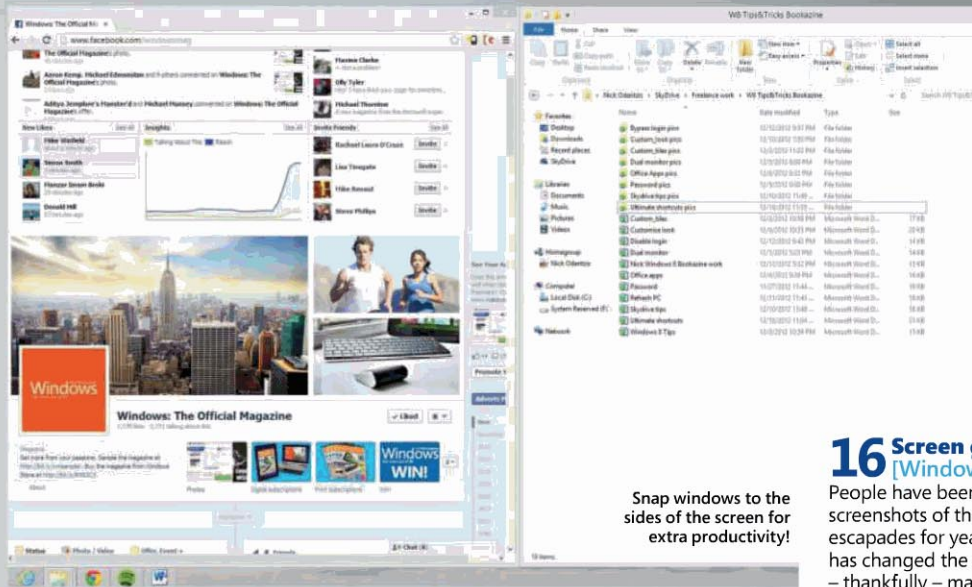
Windows The Official Mc ×

www.facebook.com/windowsmag

The Official Magazine's photo.

Aaron Kemp, Michael Edmondson and 9 others commented on Windows: The Official Magazine's photo.

Aditya Jemplore's Hamster'd and Michael Hussey commented on Windows: The Official Magazine's link.

New Likes

Insights

Invite Friends

Mike Warfield

Steven Smith

Flamzer Simon Beski

Donald Hill

Talking About This  Reach

Flannie Clarke

Olly Tyler

Michael Thornton

Rachael Laura O'Gram

Lisa Timegate

Mike Bonand

Steve Phillips

Invite

Windows

Windows: The Official Magazine

Liked

Windows WIN!

About

Photos

Status  Photo / Video  Offer, Event +

Chat

WB Tips&Tricks Bookazine

File  Home  Share  View

Copy  Paste  Move to  Copy to  Delete  Rename  New folder  Properties  Open  Edit  History  Select all  Select none  Invert selection

Clipboard  Organise  New  Open  Select

Nick Odantzis › SkyDrive › Freelance work › W8 Tips&Tricks Bookazine

Favorites
Desktop
Downloads
Recent places
SkyDrive

Libraries
Documents
Music
Pictures
Videos

Homegroup
Nick Odantzis

Computer
Local Disk (C:)
System Reserved (F:)

Network

Name  Date modified  Type  Size

Bypass login pics
Custom_boot pics
Custom_tiles pics
Dual monitor pics
Office Apps pics
Password pics
Skydrive tips pics
Ultimate shortcuts pics
Custom_tiles
Customise lock
Disable login
Dual monitor
Nick Windows 8 Bookazine work
Office apps
Password
Refresh PC
Skydrive tips
Ultimate shortcuts
Windows 8 Tips

File folder
Microsoft Word D...

Snap windows to the sides of the screen for extra productivity!

16 Screen g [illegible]
[Window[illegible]
People have been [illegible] screenshots of th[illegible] escapades for yea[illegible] has changed the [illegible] – thankfully – ma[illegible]